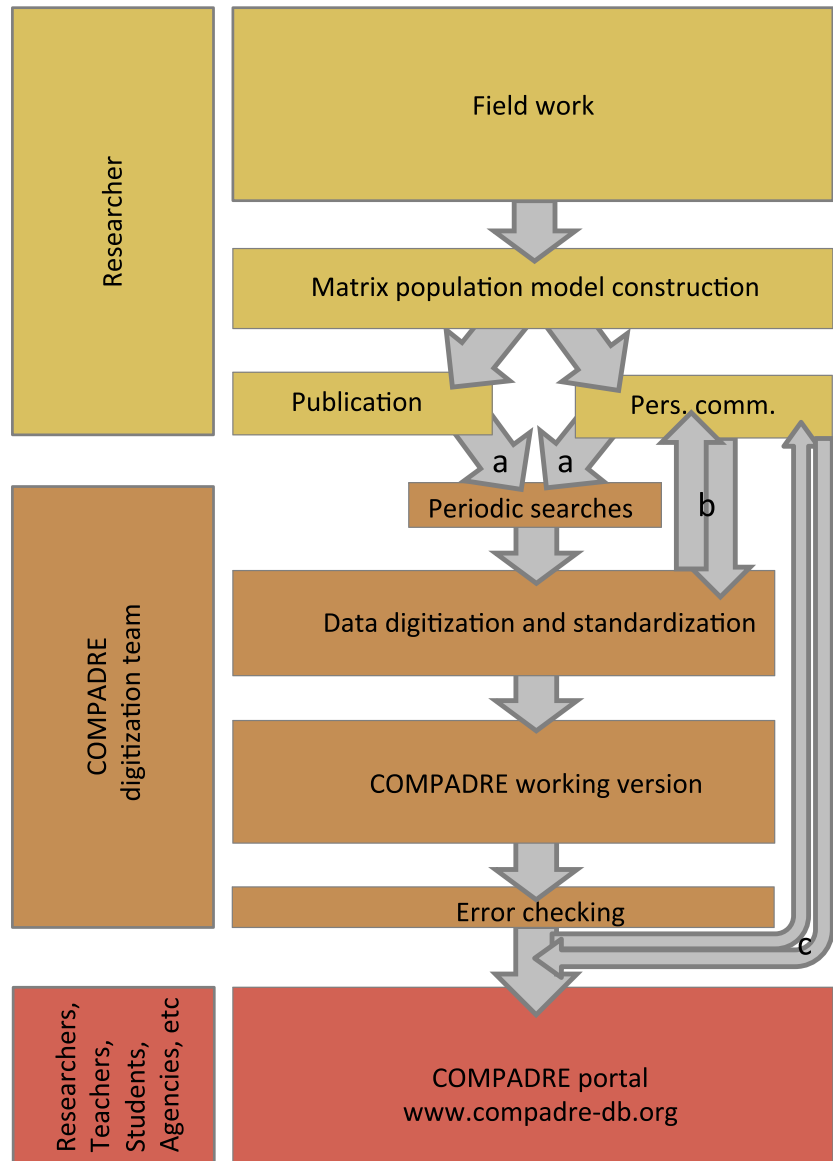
Researcher

Field work

Matrix population model construction

Publication

Pers. comm.

a

a

Periodic searches

b

COMPADRE digitization team

Data digitization and standardization

COMPADRE working version

Error checking

c

Researchers, Teachers, Students, Agencies, etc

COMPADRE portal
www.compadre-db.org